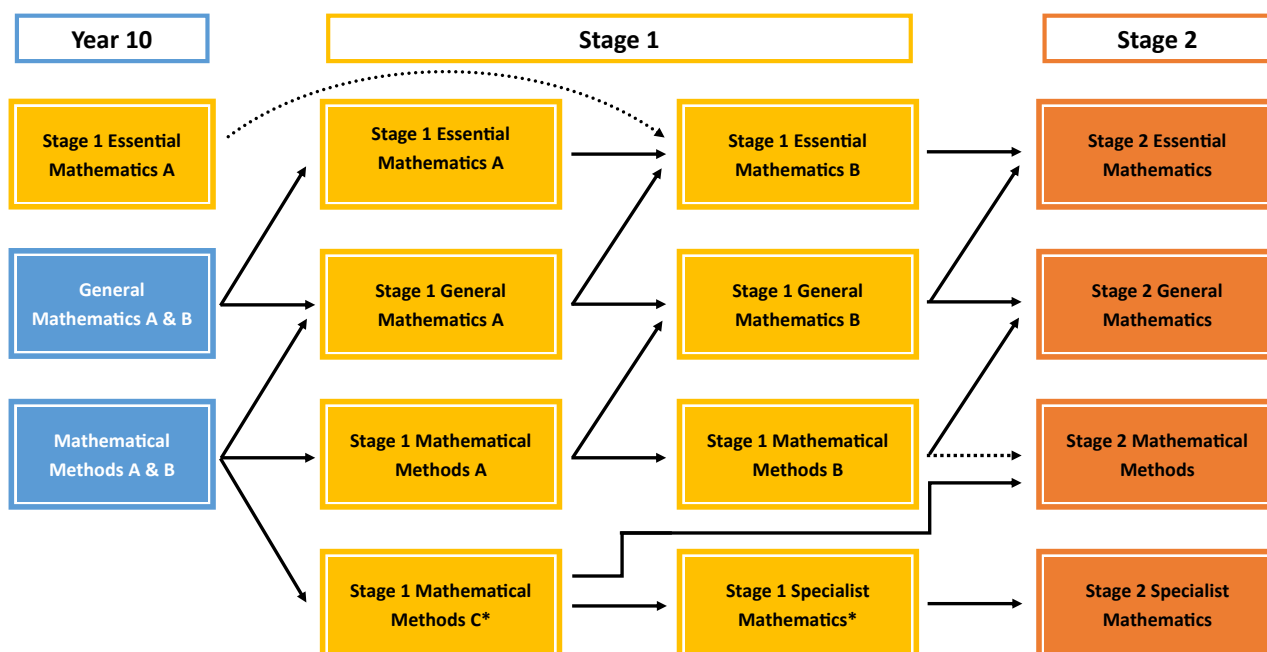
Year 10

Stage 1

Stage 2

Stage 1 Essential Mathematics A

General Mathematics A & B

Mathematical Methods A & B

Stage 1 Essential Mathematics A

Stage 1 General Mathematics A

Stage 1 Mathematical Methods A

Stage 1 Mathematical Methods C*

Stage 1 Essential Mathematics B

Stage 1 General Mathematics B

Stage 1 Mathematical Methods B

Stage 1 Specialist Mathematics*

Stage 2 Essential Mathematics

Stage 2 General Mathematics

Stage 2 Mathematical Methods

Stage 2 Specialist Mathematics